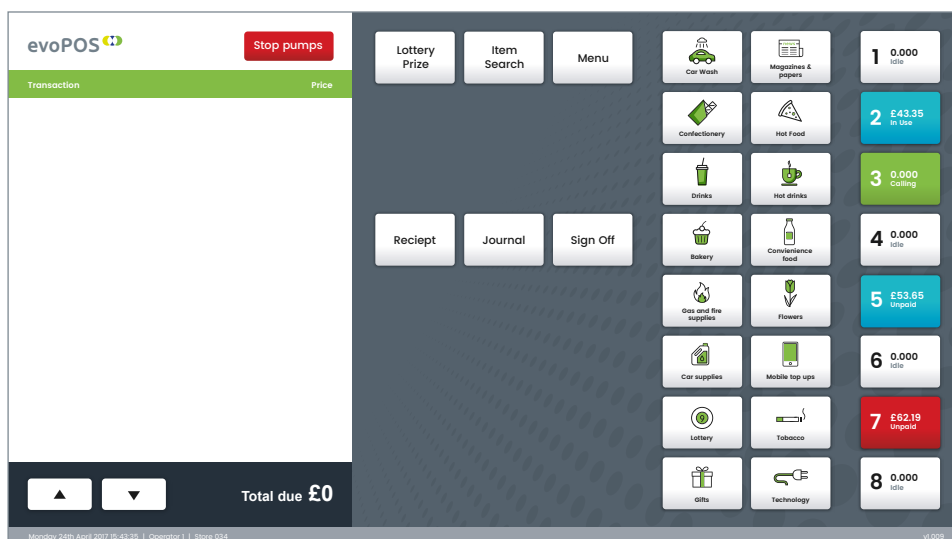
evoPOS

Stop pumps

| Transaction | Price |
|---|---|

▲ ▼

Total due £0

Lottery Prize

Item Search

Menu

Reciept

Journal

Sign Off

Car Wash

Magazines & papers

Confectionery

Hot Food

Drinks

Hot drinks

Bakery

Convienience food

Gas and fire supplies

Flowers

Car supplies

Mobile top ups

Lottery

Tobacco

Gifts

Technology

1 0.000 Idle

2 £43.35 In Use

3 0.000 Calling

4 0.000 Idle

5 £53.65 Unpaid

6 0.000 Idle

7 £62.19 Unpaid

8 0.000 Idle

Monday 24th April 2017 15:43:35 | Operator 1 | Store 034

v1.009